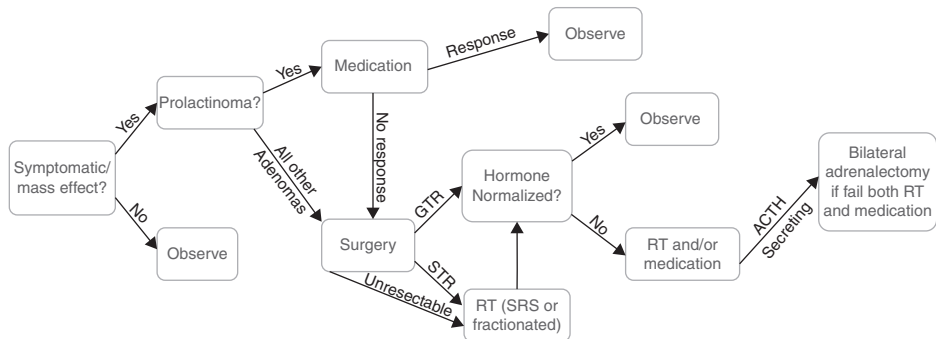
Symptomatic/ mass effect?

Yes

Prolactinoma?

Yes

Medication

Response

Observe

No response

All other Adenomas

Surgery

GTR

Hormone Normalized?

Yes

Observe

No

RT and/or medication

ACTH Secreting

Bilateral adrenalectomy if fail both RT and medication

STR

Unresectable

RT (SRS or fractionated)

No

Observe